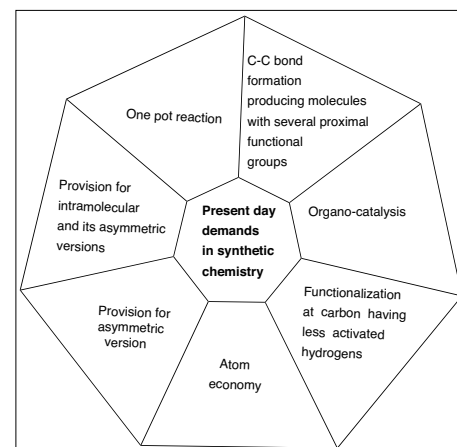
Present day demands in synthetic chemistry

C-C bond formation producing molecules with several proximal functional groups

Organo-catalysis

Functionalization at carbon having less activated hydrogens

Atom economy

Provision for asymmetric version

Provision for intramolecular and its asymmetric versions

One pot reaction